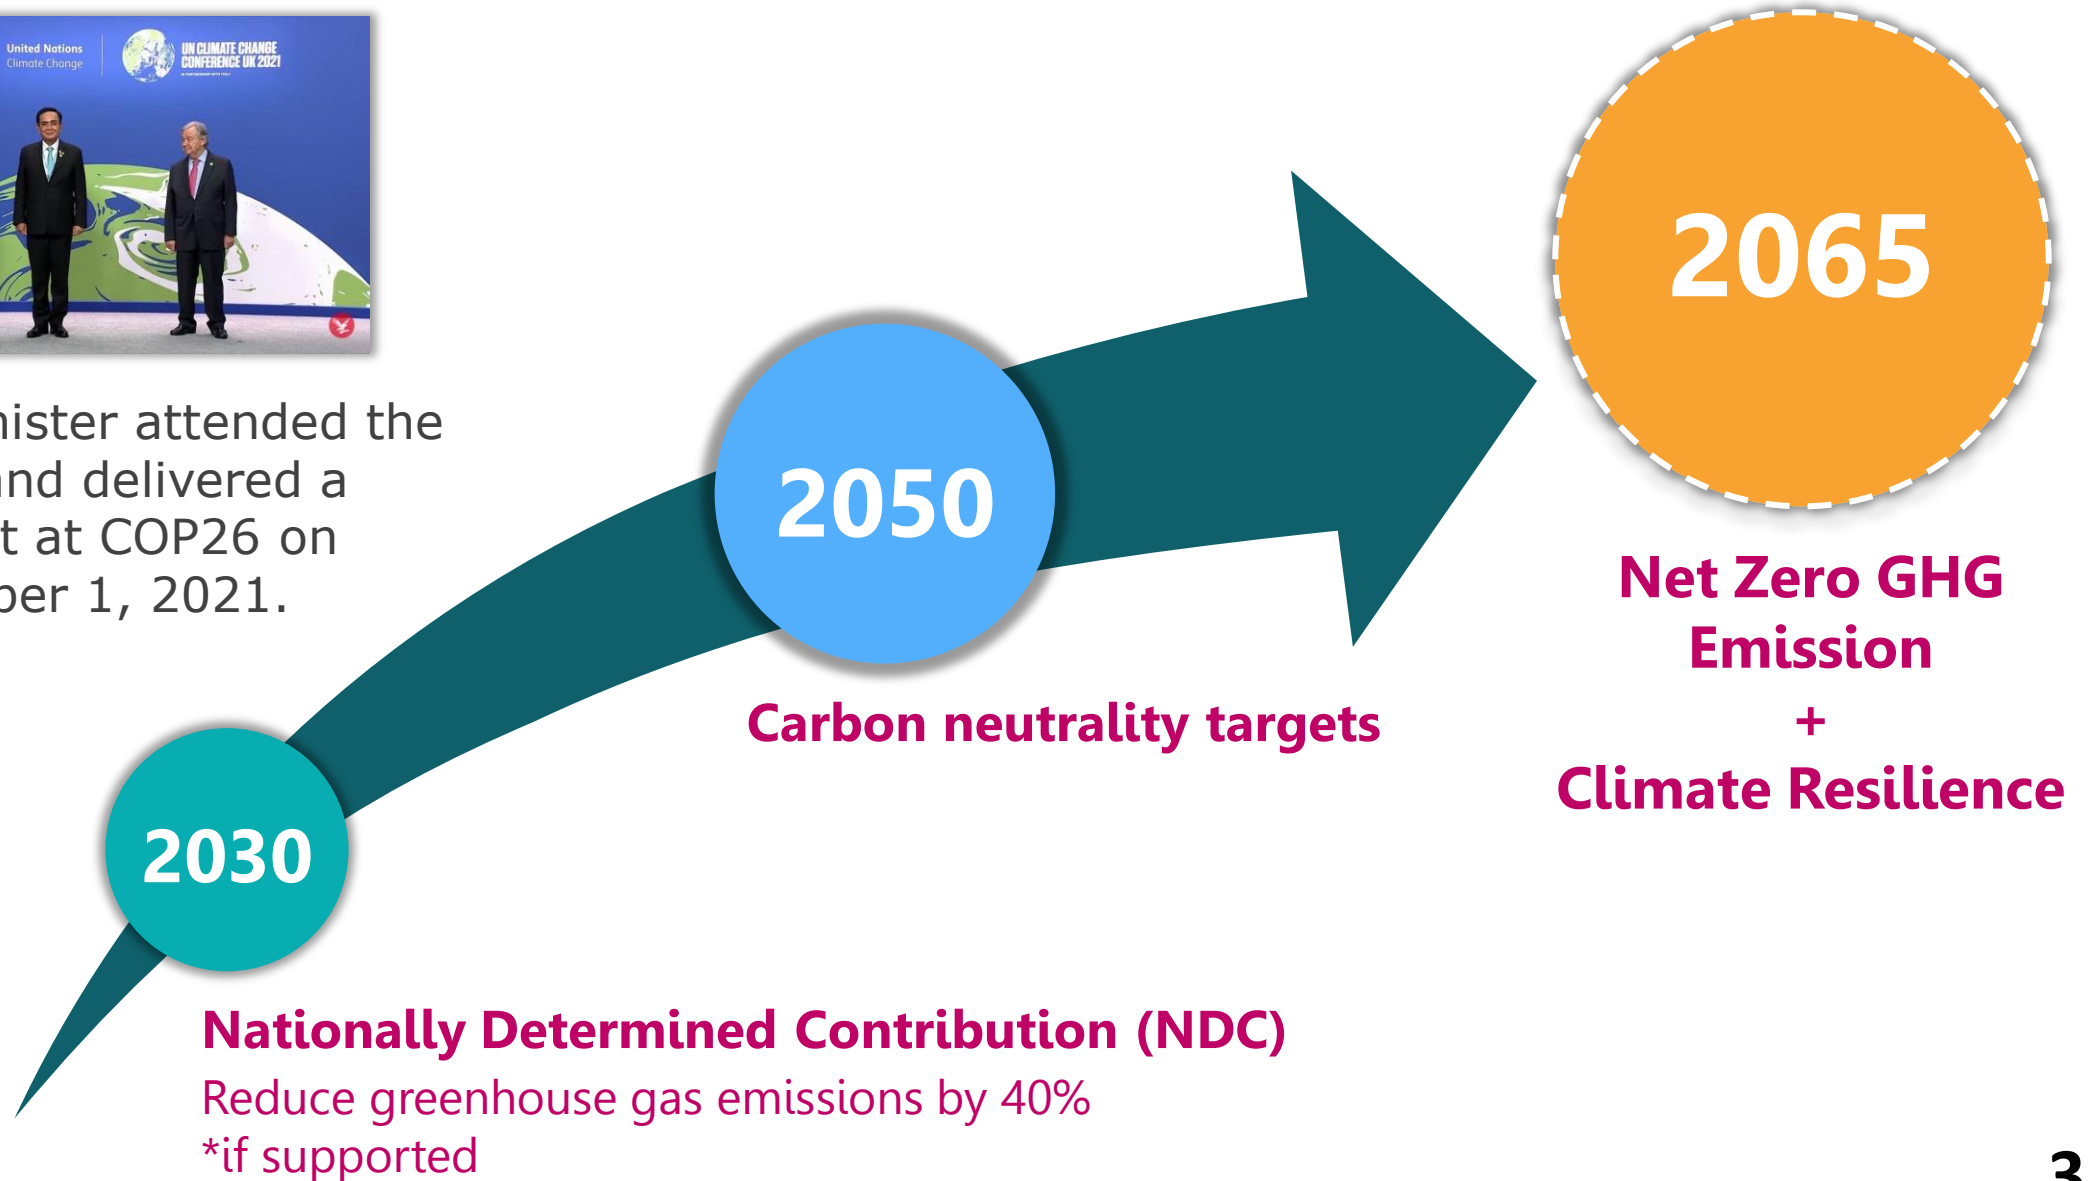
United Nations Climate Change

UN CLIMATE CHANGE CONFERENCE UK 2021

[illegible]ister attended the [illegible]nd delivered a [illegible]t at COP26 on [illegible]er 1, 2021.

2065

Net Zero GHG Emission + Climate Resilience

2050

Carbon neutrality targets

2030

Nationally Determined Contribution (NDC)

Reduce greenhouse gas emissions by 40%
*if supported

3